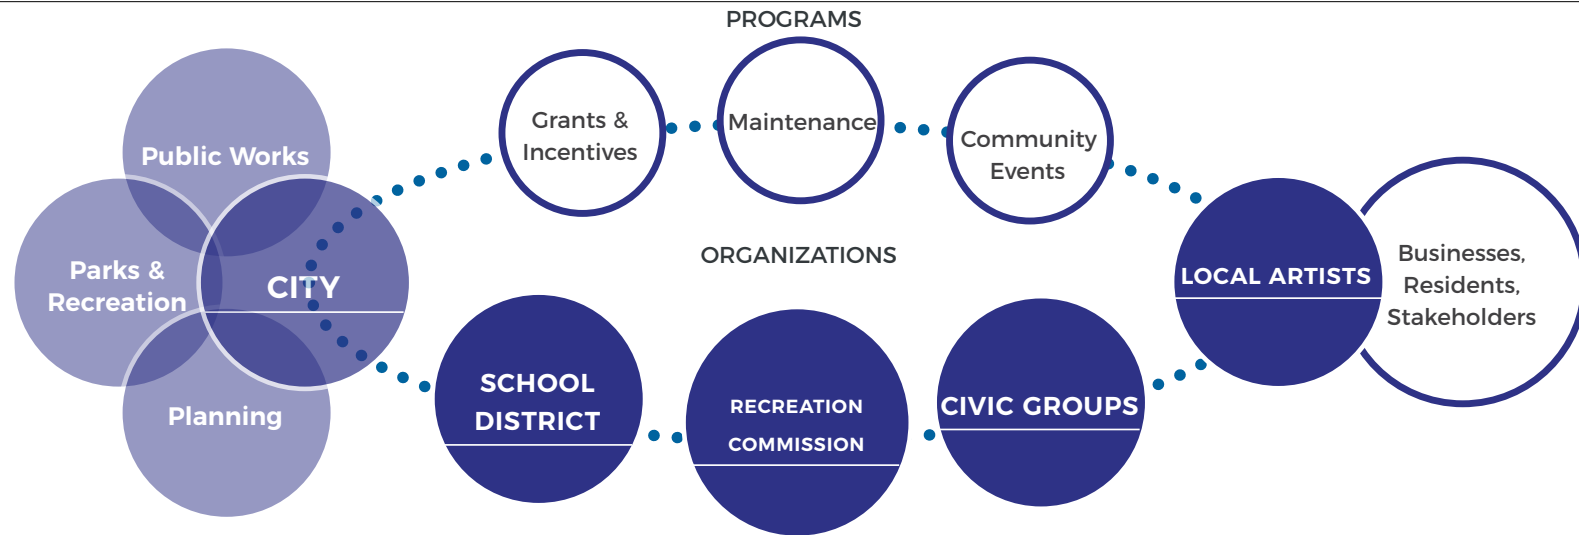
PROGRAMS

Public Works

Parks & Recreation

CITY

Planning

Grants & Incentives

Maintenance

Community Events

ORGANIZATIONS

SCHOOL DISTRICT

RECREATION COMMISSION

CIVIC GROUPS

LOCAL ARTISTS

Businesses, Residents, Stakeholders